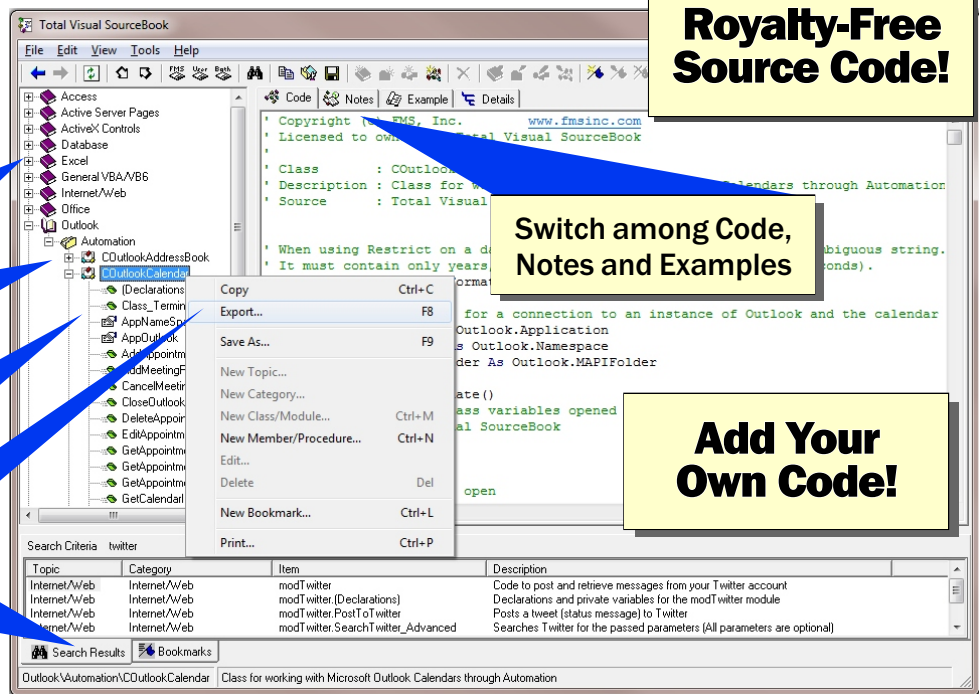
Total Visual SourceBook

File Edit View Tools Help

Royalty-Free Source Code!

Access
Active Server Pages
ActiveX Controls
Database
Excel
General VBA/VB6
Internet/Web
Office
Outlook
Automation
COutlookAddressBook
COutlookCalendar
(Declarations
Class_Termin
AppNameSp
AppOutlook
AddAppointm
AddMeetingR
CancelMeetin
CloseOutlook
DeleteAppoin
EditAppointm
GetAppointm
GetAppointm
GetAppointm
GetCalendarl

Code | Notes | Example | Details

' Copyright (c) FMS, Inc. www.fmsinc.com
' Licensed to own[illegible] Total Visual SourceBook
'
' Class : COutlook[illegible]
' Description : Class for w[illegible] Calendars through Automation
' Source : Total Visual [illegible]

' When using Restrict on a d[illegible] ambiguous string.
' It must contain only years,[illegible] conds).
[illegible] format
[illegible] for a connection to an instance of Outlook and the calendar
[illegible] Outlook.Application
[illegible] s Outlook.Namespace
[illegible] der As Outlook.MAPIFolder
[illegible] ate()
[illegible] ass variables opened
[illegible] al SourceBook
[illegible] open

Switch among Code, Notes and Examples

Add Your Own Code!

Copy Ctrl+C
Export... F8
Save As... F9
New Topic...
New Category...
New Class/Module... Ctrl+M
New Member/Procedure... Ctrl+N
Edit...
Delete Del
New Bookmark... Ctrl+L
Print... Ctrl+P

Search Criteria twitter

| Topic | Category | Item | Description |
|---|---|---|---|
| Internet/Web | Internet/Web | modTwitter | Code to post and retrieve messages from your Twitter account |
| Internet/Web | Internet/Web | modTwitter.(Declarations) | Declarations and private variables for the modTwitter module |
| Internet/Web | Internet/Web | modTwitter.PostToTwitter | Posts a tweet (status message) to Twitter |
| Internet/Web | Internet/Web | modTwitter.SearchTwitter_Advanced | Searches Twitter for the passed parameters (All parameters are optional) |

Search Results | Bookmarks

Outlook\Automation\COutlookCalendar | Class for working with Microsoft Outlook Calendars through Automation